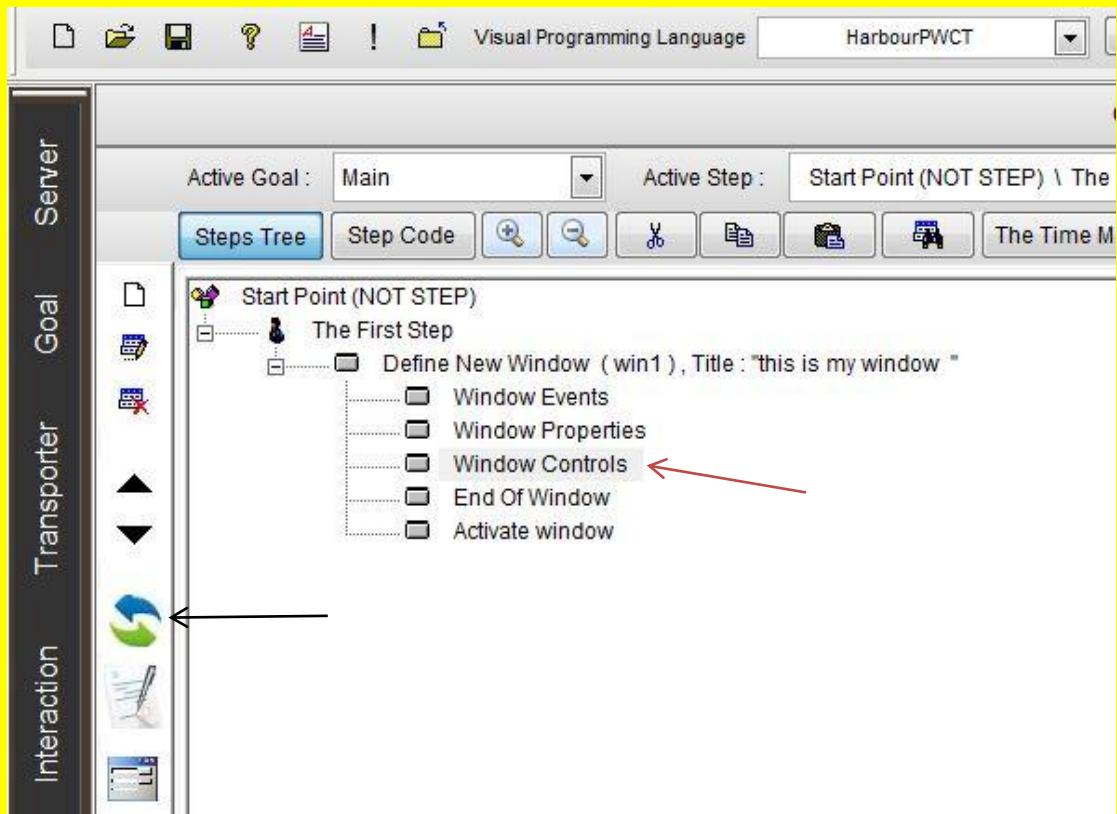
Visual Programming Language HarbourPWCT

Server

Goal

Transporter

Interaction

Active Goal : Main

Active Step : Start Point (NOT STEP) \ The

Steps Tree

Step Code

The Time M

Start Point (NOT STEP)

The First Step

Define New Window ( win1 ) , Title : "this is my window "

Window Events

Window Properties

Window Controls

End Of Window

Activate window